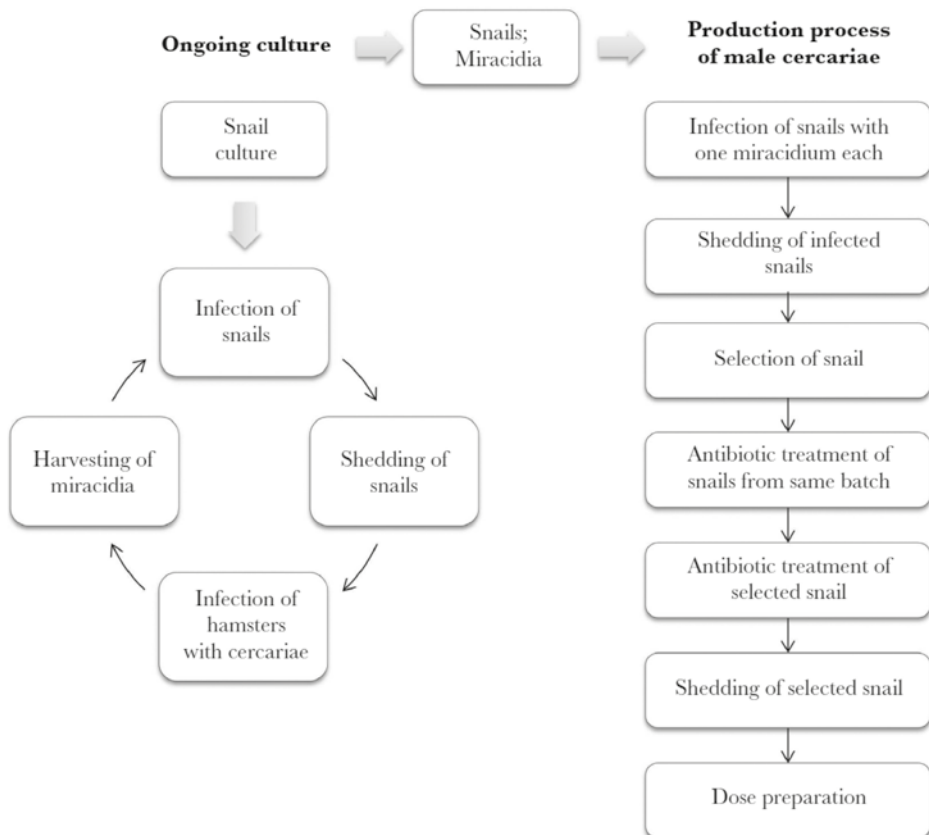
Ongoing culture

Snails; Miracidia

Production process of male cercariae

Snail culture

Infection of snails

Shedding of snails

Infection of hamsters with cercariae

Harvesting of miracidia

Infection of snails with one miracidium each

Shedding of infected snails

Selection of snail

Antibiotic treatment of snails from same batch

Antibiotic treatment of selected snail

Shedding of selected snail

Dose preparation